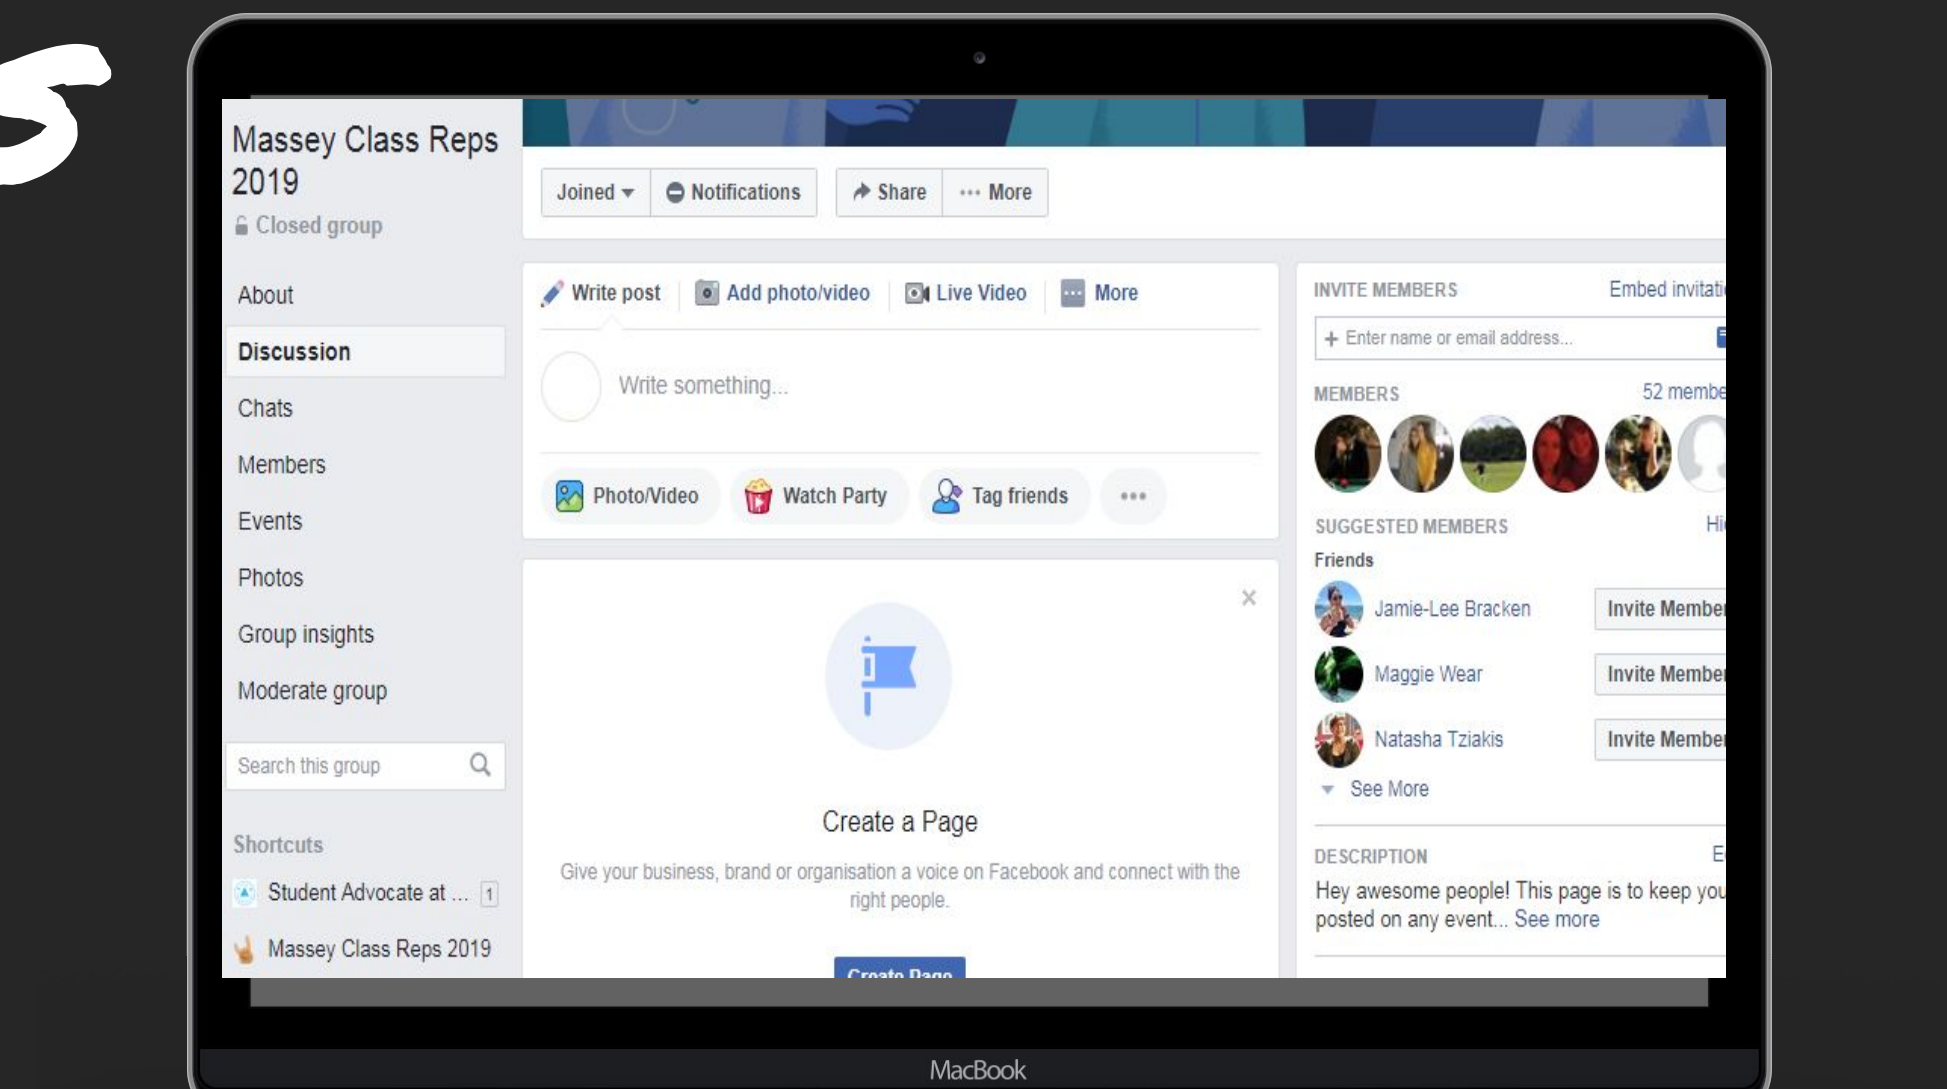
S

Massey Class Reps 2019
Closed group

About
Discussion
Chats
Members
Events
Photos
Group insights
Moderate group
Search this group

Shortcuts
Student Advocate at ... 1
Massey Class Reps 2019

Joined
Notifications
Share
More

Write post
Add photo/video
Live Video
More
Write something...
Photo/Video
Watch Party
Tag friends
•••

Create a Page
Give your business, brand or organisation a voice on Facebook and connect with the right people.
Create Page

INVITE MEMBERS
Embed invitati
+ Enter name or email address...
MEMBERS
52 membe
SUGGESTED MEMBERS
Hi
Friends
Jamie-Lee Bracken
Invite Membe
Maggie Wear
Invite Membe
Natasha Tziakis
Invite Membe
See More
DESCRIPTION
E
Hey awesome people! This page is to keep you posted on any event... See more

MacBook